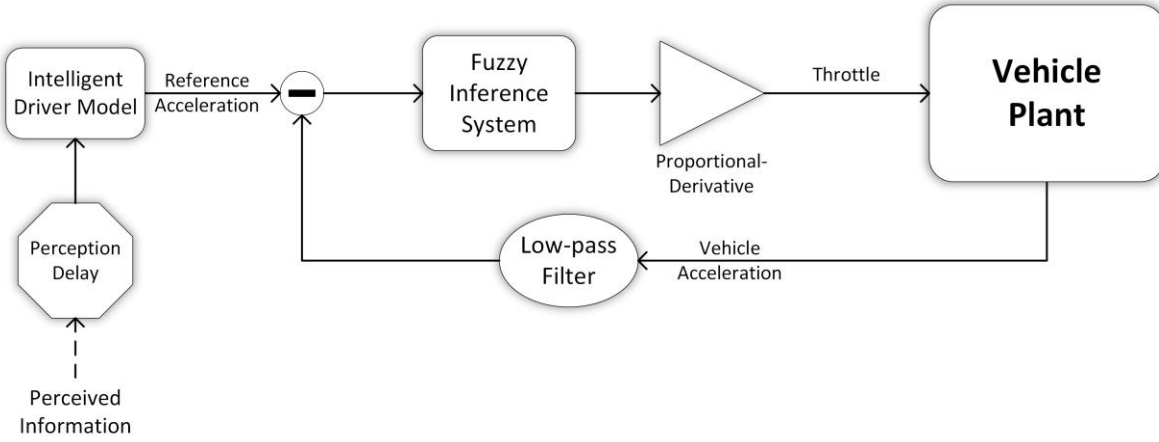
Intelligent Driver Model

Reference Acceleration

Fuzzy Inference System

Proportional-Derivative

Throttle

Vehicle Plant

Perception Delay

Perceived Information

Low-pass Filter

Vehicle Acceleration